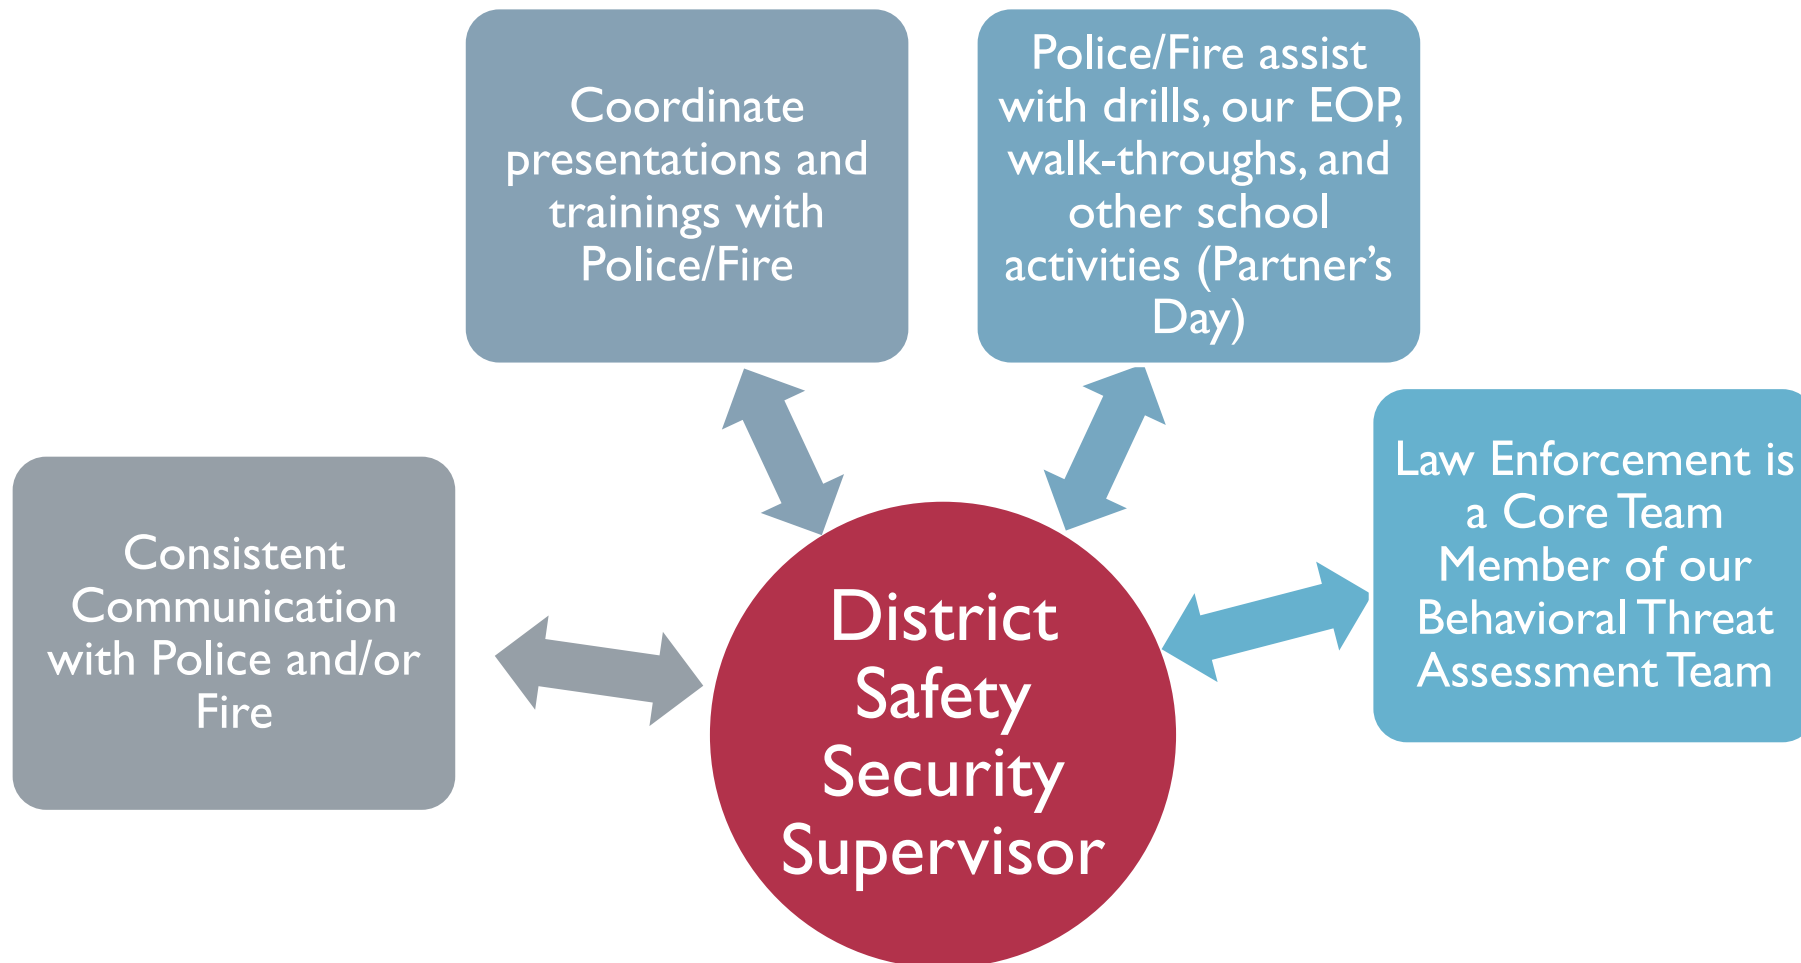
Coordinate presentations and trainings with Police/Fire

Police/Fire assist with drills, our EOP, walk-throughs, and other school activities (Partner's Day)

Consistent Communication with Police and/or Fire

District Safety Security Supervisor

Law Enforcement is a Core Team Member of our Behavioral Threat Assessment Team